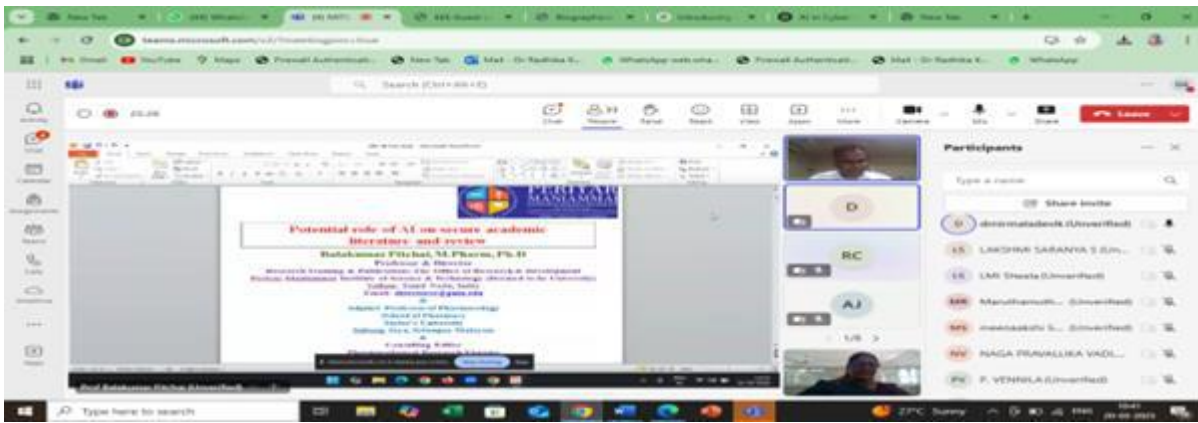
teams.microsoft.com

Search (Ctrl+Alt+E)

Chat People Raise React View Apps More Camera Mic Share Leave

PERIYAR MANIAMMAI

Potential role of AI on secure academic literature and review

Balakumar Pitchai, M.Pharm, Ph.D
Professor & Director
Research Training & Publication (the Office of Research & Development)
Periyar Maniammai Institute of Science & Technology (Deemed to be University)
Vallam, Tamil Nadu, India
Email: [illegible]
&
Adjunct Professor of Pharmacology
School of Pharmacy
Taylor's University
Subang Jaya, Selangor, Malaysia
&
Consulting Editor
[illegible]

D

RC

AJ

1/6

Participants

Type a name

Share invite

D drnirmaladevik (Unverified)

LS LAKSHMI SARANYA S (Un...

LS LMS Sheela (Unverified)

MR Maruthamuth... (Unverified)

MS meenaakshi S... (Unverified)

NV NAGA PRAVALLIKA VADL...

FV F. VENNILA (Unverified)

Prof Balakumar Pitchai (Unverified)

Type here to search

27°C Sunny